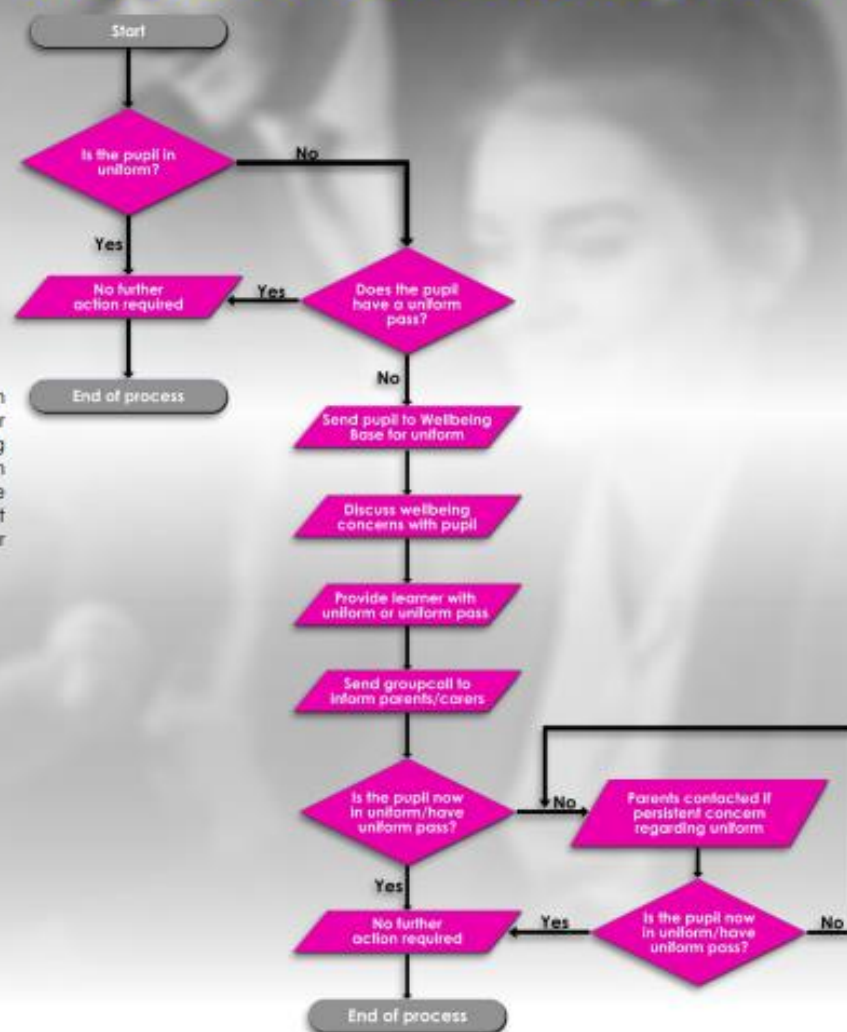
Start

Is the pupil in uniform?

No

Yes

No further action required

Yes

Does the pupil have a uniform pass?

End of process

No

Send pupil to Wellbeing Base for uniform

Discuss wellbeing concerns with pupil

Provide learner with uniform or uniform pass

Send groupcall to inform parents/carers

Is the pupil now in uniform/have uniform pass?

No

Parents contacted if persistent concern regarding uniform

Yes

No further action required

Yes

Is the pupil now in uniform/have uniform pass?

No

End of process